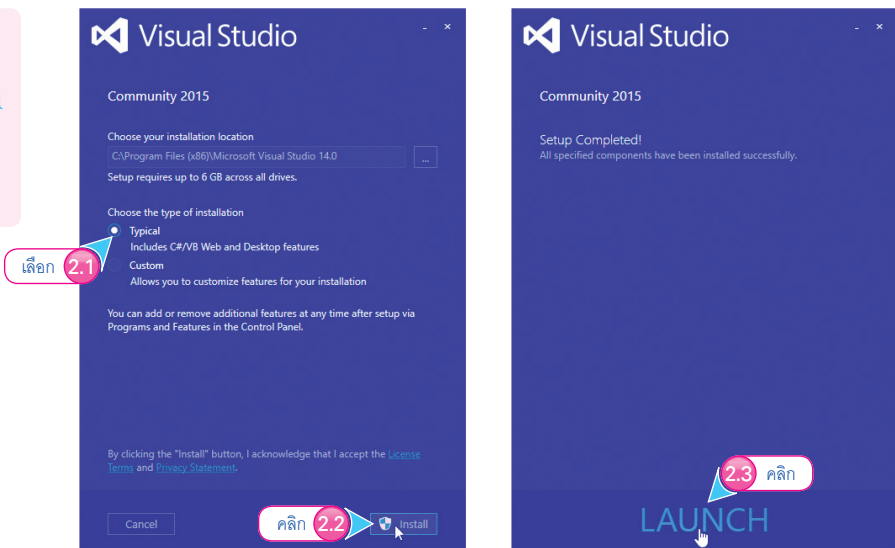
Visual Studio

Community 2015

Choose your installation location

C:\Program Files (x86)\Microsoft Visual Studio 14.0

...

Setup requires up to 6 GB across all drives.

Choose the type of installation

Typical
Includes C#/VB Web and Desktop features

Custom
Allows you to customize features for your installation

เลือก 2.1

You can add or remove additional features at any time after setup via Programs and Features in the Control Panel.

By clicking the "Install" button, I acknowledge that I accept the License Terms and Privacy Statement.

Cancel

คลิก 2.2

Install

Visual Studio

Community 2015

Setup Completed!
All specified components have been installed successfully.

2.3 คลิก

LAUNCH